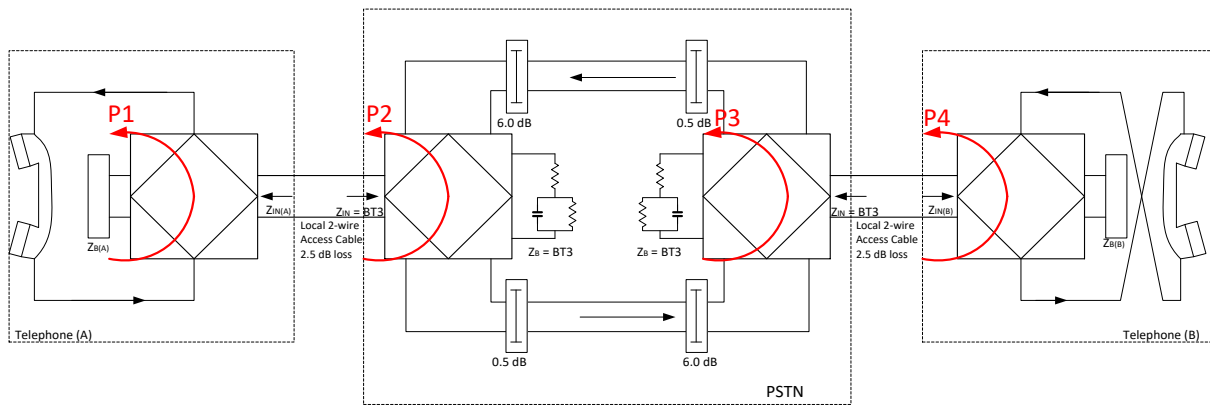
P1

$Z_{B(A)}$

$Z_{IN(A)}$

Telephone (A)

Local 2-wire Access Cable 2.5 dB loss

P2

$Z_{IN}$ = BT3

6.0 dB

0.5 dB

$Z_B$ = BT3

$Z_B$ = BT3

0.5 dB

6.0 dB

P3

PSTN

$Z_{IN}$ = BT3

Local 2-wire Access Cable 2.5 dB loss

P4

$Z_{IN(B)}$

$Z_{B(B)}$

Telephone (B)